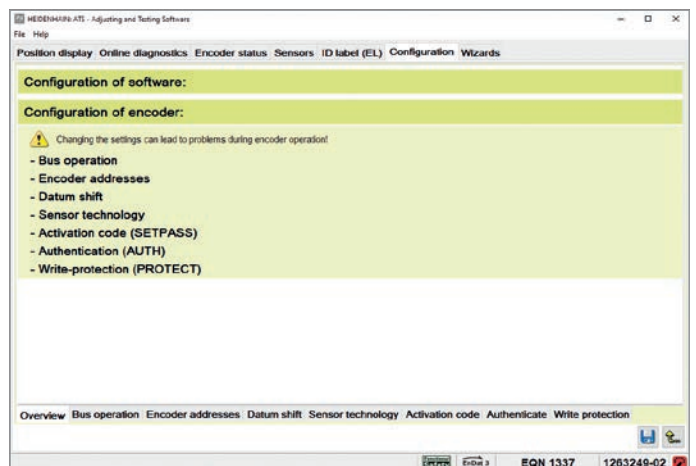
HEIDENHAIN ATS - Adjusting and Testing Software

File Help

Position display Online diagnostics Encoder status Sensors ID label (EL) Configuration Wizards

Configuration of software:

Configuration of encoder:

Changing the settings can lead to problems during encoder operation!

- Bus operation
- Encoder addresses
- Datum shift
- Sensor technology
- Activation code (SETPASS)
- Authentication (AUTH)
- Write-protection (PROTECT)

Overview Bus operation Encoder addresses Datum shift Sensor technology Activation code Authenticate Write protection

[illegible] EnDat 3 EQN 1337 1263249-02